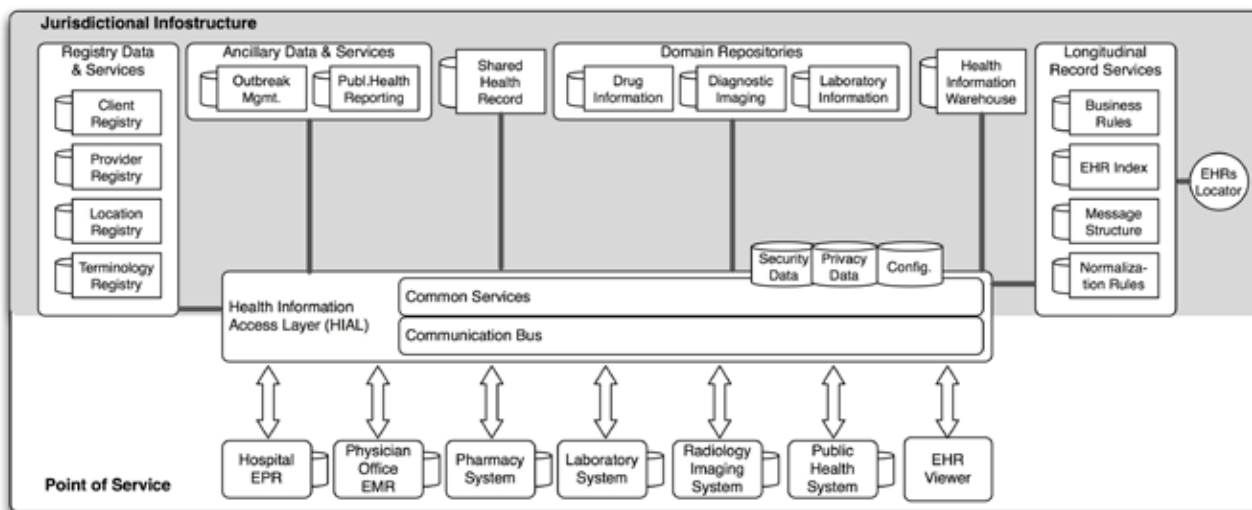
Jurisdictional Infostructure

Registry Data & Services

Client Registry

Provider Registry

Location Registry

Terminology Registry

Ancillary Data & Services

Outbreak Mgmt.

Publ.Health Reporting

Shared Health Record

Domain Repositories

Drug Information

Diagnostic Imaging

Laboratory Information

Health Information Warehouse

Longitudinal Record Services

Business Rules

EHR Index

Message Structure

Normalization Rules

EHRs Locator

Security Data

Privacy Data

Config.

Health Information Access Layer (HIAL)

Common Services

Communication Bus

Hospital EPR

Physician Office EMR

Pharmacy System

Laboratory System

Radiology Imaging System

Public Health System

EHR Viewer

Point of Service